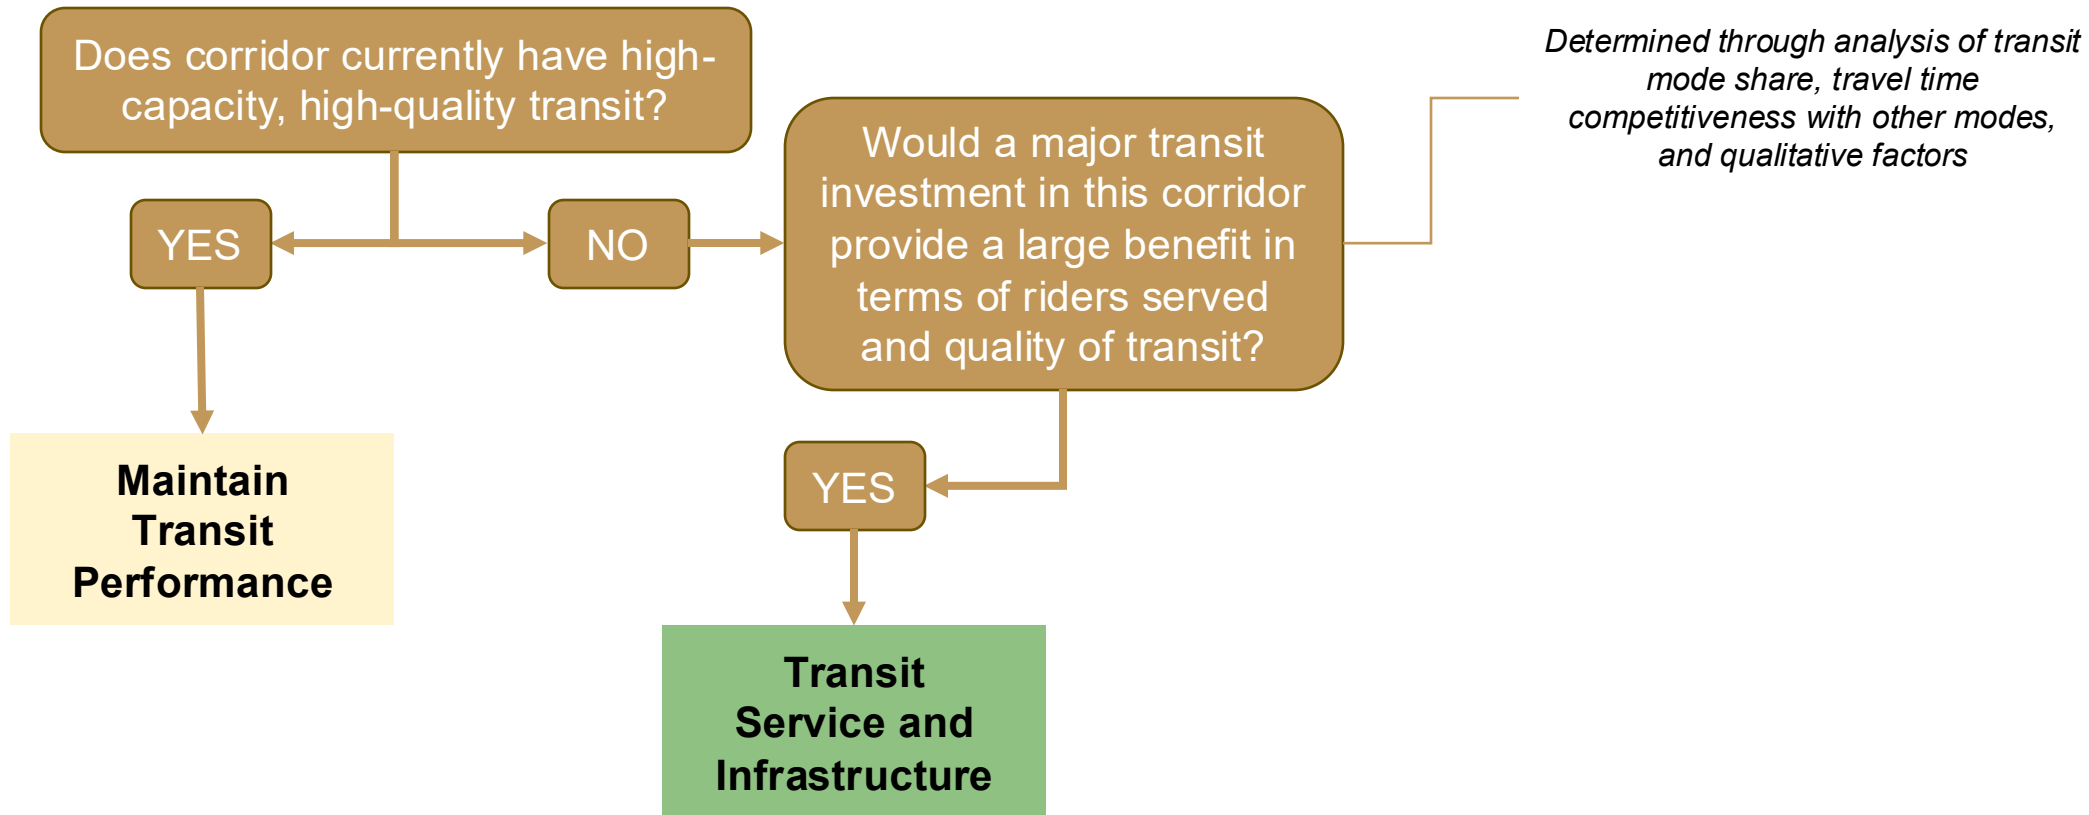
Does corridor currently have high-capacity, high-quality transit?

YES

NO

Would a major transit investment in this corridor provide a large benefit in terms of riders served and quality of transit?

*Determined through analysis of transit mode share, travel time competitiveness with other modes, and qualitative factors*

Maintain Transit Performance

YES

Transit Service and Infrastructure